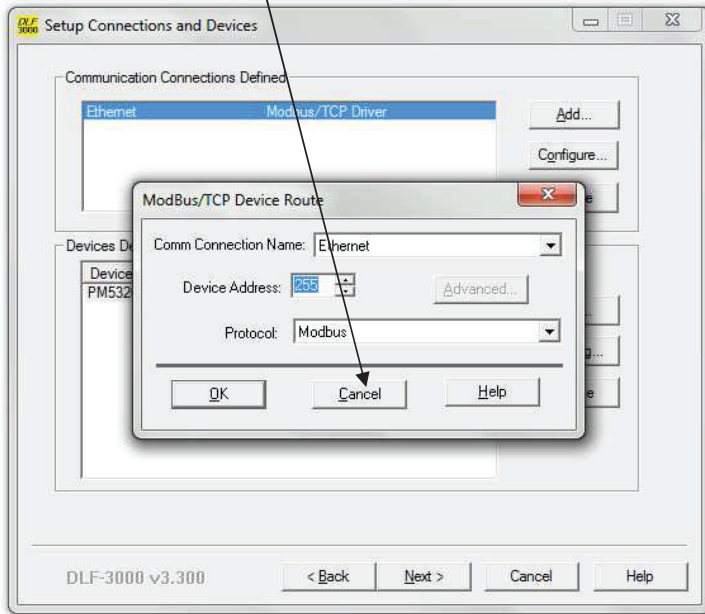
DLF 3000 Setup Connections and Devices

Communication Connections Defined

| | |
|---|---|
| Ethernet | Modbus/TCP Driver |

Add...
Configure...
e

Devices De

Device
PM532

ModBus/TCP Device Route

Comm Connection Name: Ethernet

Device Address: 255

Advanced...

Protocol: Modbus

OK
Cancel
Help

e

DLF-3000 v3.300

< Back
Next >
Cancel
Help